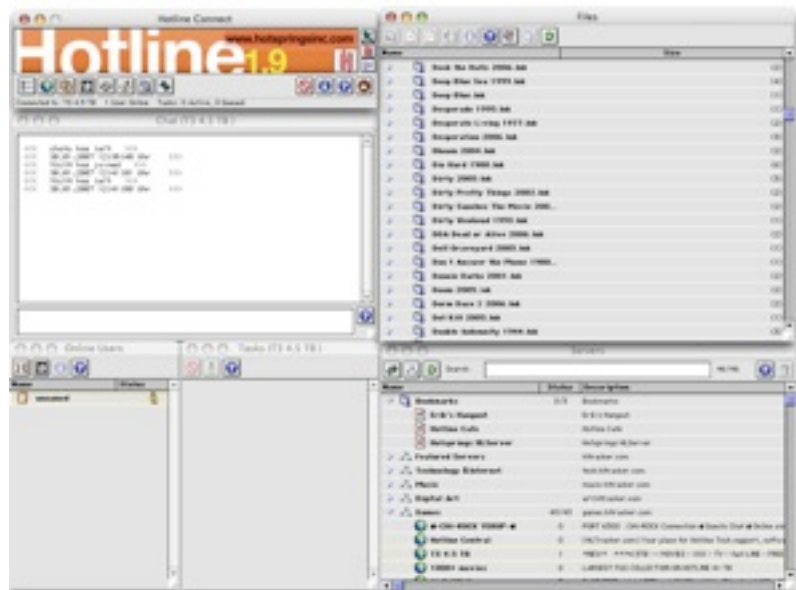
Hotline Connect

Hotline 1.9

www.hotspringsinc.com

Chat

Online Users

Name

Status

Tasks

Files

Name

Size

Deep Blue Sea 1999.bk

Deep Blue.bk

Desperado 1995.bk

Desperate Living 1977.bk

Desperation 2006.bk

Dhoom 2004.bk

Die Hard 1988.bk

Dirty 2005.bk

Dirty Pretty Things 2002.bk

Dirty Dancing 1987.bk

Dirty Weekend 1993.bk

Dead or Alive 2006.bk

Doll Graveyard 2005.bk

Don't Answer the Phone 1980.bk

Doom 2005.bk

Doom 2005.bk

Dora Days 2 2006.bk

Got Kill 2005.bk

Double Indemnity 1944.bk

Servers

Search:

Name

Status

Description

Bookmarks

Bookmarks

Featured Servers

Technology Bistro

Music

Digital Art

Games

Hotline Central

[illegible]